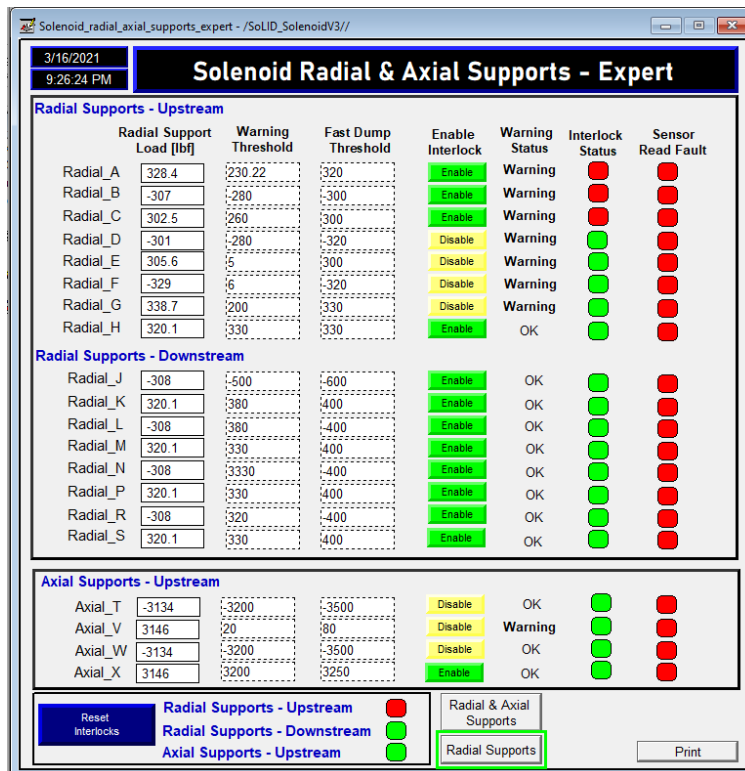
Solenoid_radial_axial_supports_expert - /SoLID_SolenoidV3//

3/16/2021
9:26:24 PM

Solenoid Radial & Axial Supports - Expert

Radial Supports - Upstream

| | Radial Support Load [lbf] | Warning Threshold | Fast Dump Threshold | Enable Interlock | Warning Status | Interlock Status | Sensor Read Fault |
|---|---|---|---|---|---|---|---|
| Radial_A | 328.4 | 230.22 | 320 | Enable | Warning | | |
| Radial_B | -307 | -280 | -300 | Enable | Warning | | |
| Radial_C | 302.5 | 260 | 300 | Enable | Warning | | |
| Radial_D | -301 | -280 | -320 | Disable | Warning | | |
| Radial_E | 305.6 | 5 | 300 | Disable | Warning | | |
| Radial_F | -329 | 6 | -320 | Disable | Warning | | |
| Radial_G | 338.7 | 200 | 330 | Disable | Warning | | |
| Radial_H | 320.1 | 330 | 330 | Enable | OK | | |

Radial Supports - Downstream

| | | | | | | | |
|---|---|---|---|---|---|---|---|
| Radial_J | -308 | -500 | -600 | Enable | OK | | |
| Radial_K | 320.1 | 380 | 400 | Enable | OK | | |
| Radial_L | -308 | 380 | -400 | Enable | OK | | |
| Radial_M | 320.1 | 330 | 400 | Enable | OK | | |
| Radial_N | -308 | 3330 | -400 | Enable | OK | | |
| Radial_P | 320.1 | 330 | 400 | Enable | OK | | |
| Radial_R | -308 | 320 | -400 | Enable | OK | | |
| Radial_S | 320.1 | 330 | 400 | Enable | OK | | |

Axial Supports - Upstream

| | | | | | | | |
|---|---|---|---|---|---|---|---|
| Axial_T | -3134 | -3200 | -3500 | Disable | OK | | |
| Axial_V | 3146 | 20 | 80 | Disable | Warning | | |
| Axial_W | -3134 | -3200 | -3500 | Disable | OK | | |
| Axial_X | 3146 | 3200 | 3250 | Enable | OK | | |

Reset Interlocks

Radial Supports - Upstream
Radial Supports - Downstream
Axial Supports - Upstream

Radial & Axial Supports

Radial Supports

Print